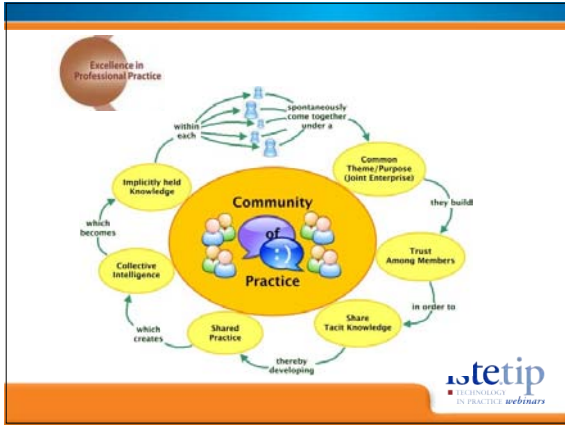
Excellence in Professional Practice

spontaneously come together under a

within each

Common Theme/Purpose (Joint Enterprise)

they build

Trust Among Members

in order to

Share Tacit Knowledge

thereby developing

Shared Practice

which creates

Collective Intelligence

which becomes

Implicitly held Knowledge

Community of Practice

istetip
TECHNOLOGY IN PRACTICE webinars